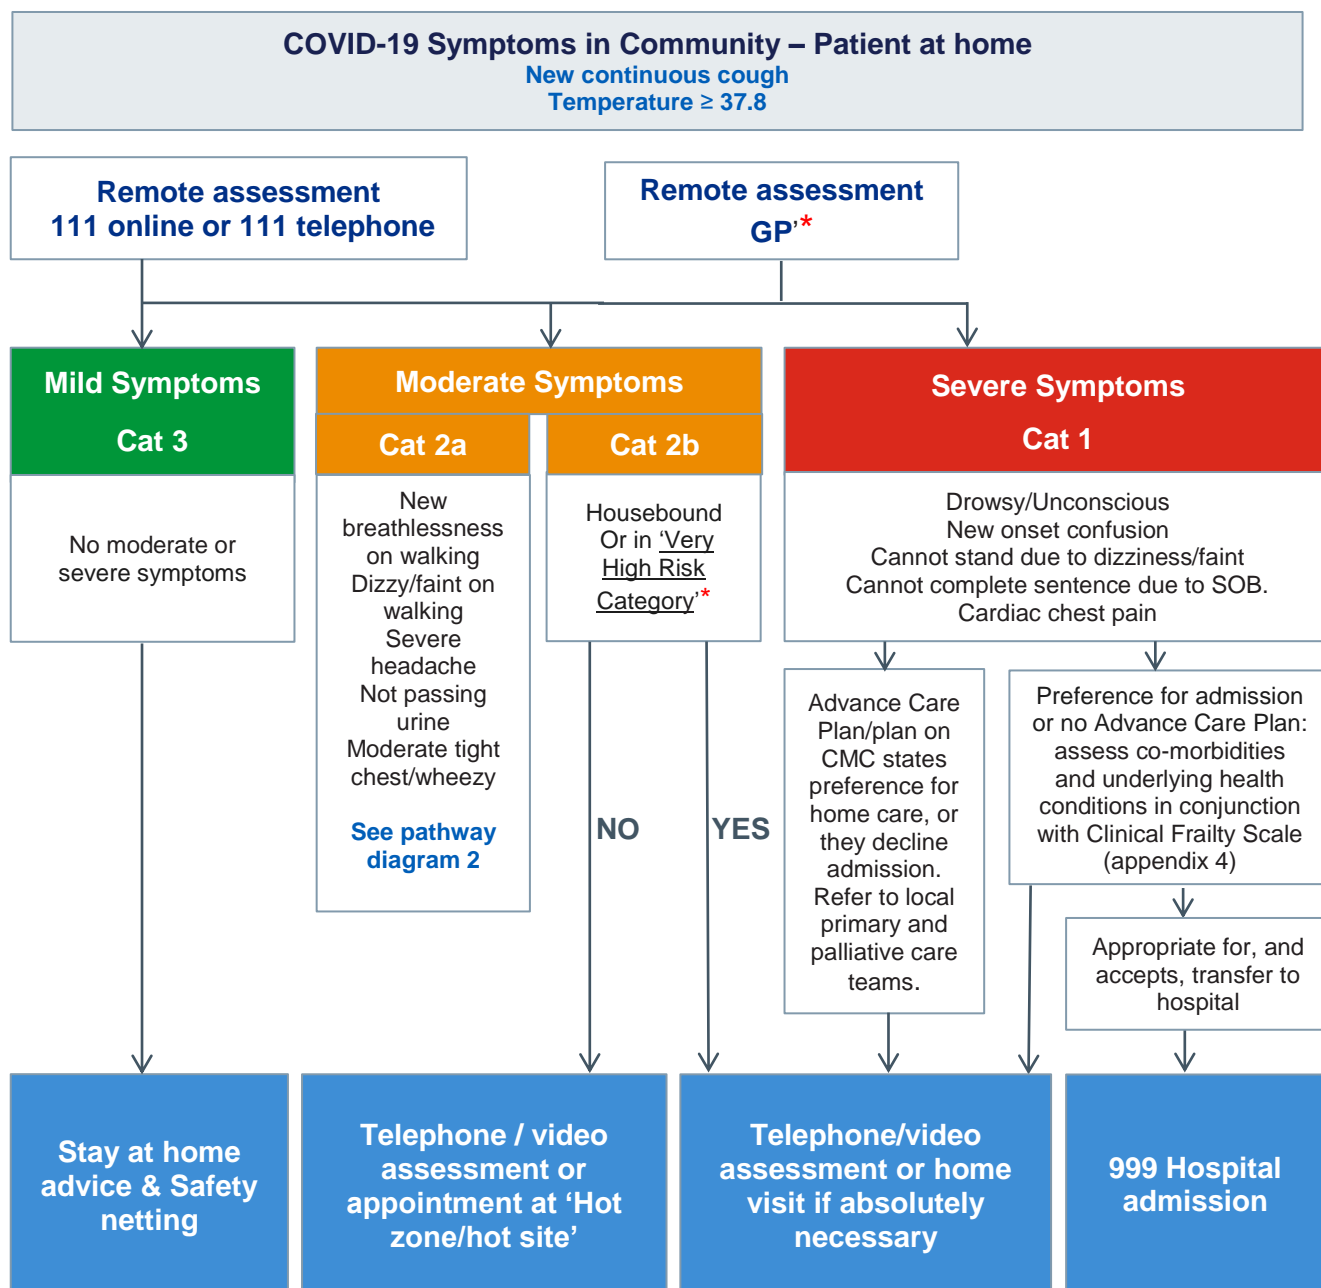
COVID-19 Symptoms in Community – Patient at home
New continuous cough
Temperature ≥ 37.8

Remote assessment
111 online or 111 telephone

Remote assessment
GP'*

Mild Symptoms
Cat 3

No moderate or severe symptoms

Moderate Symptoms

Cat 2a

New breathlessness on walking
Dizzy/faint on walking
Severe headache
Not passing urine
Moderate tight chest/wheezy

See pathway diagram 2

Cat 2b

Housebound
Or in 'Very High Risk Category'*

NO

YES

Severe Symptoms
Cat 1

Drowsy/Unconscious
New onset confusion
Cannot stand due to dizziness/faint
Cannot complete sentence due to SOB.
Cardiac chest pain

Advance Care Plan/plan on CMC states preference for home care, or they decline admission. Refer to local primary and palliative care teams.

Preference for admission or no Advance Care Plan: assess co-morbidities and underlying health conditions in conjunction with Clinical Frailty Scale (appendix 4)

Appropriate for, and accepts, transfer to hospital

Stay at home advice & Safety netting

Telephone / video assessment or appointment at 'Hot zone/hot site'

Telephone/video assessment or home visit if absolutely necessary

999 Hospital admission